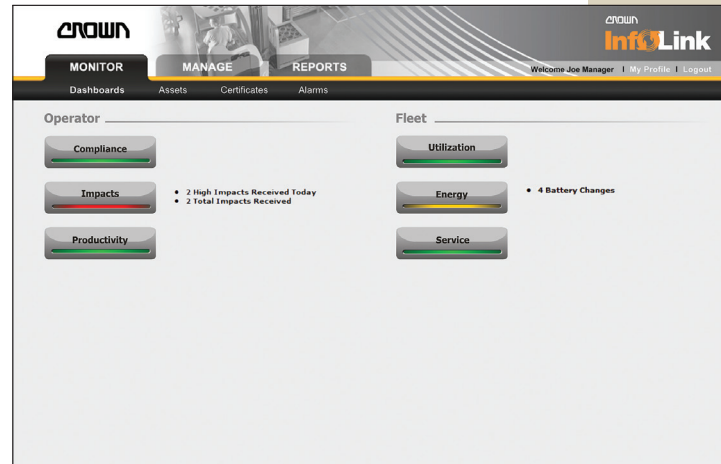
CROWN

CROWN
InfoLink

MONITOR MANAGE REPORTS

Welcome Joe Manager | My Profile | Logout

Dashboards Assets Certificates Alarms

Operator

Compliance

Impacts

- 2 High Impacts Received Today
- 2 Total Impacts Received

Productivity

Fleet

Utilization

Energy

- 4 Battery Changes

Service